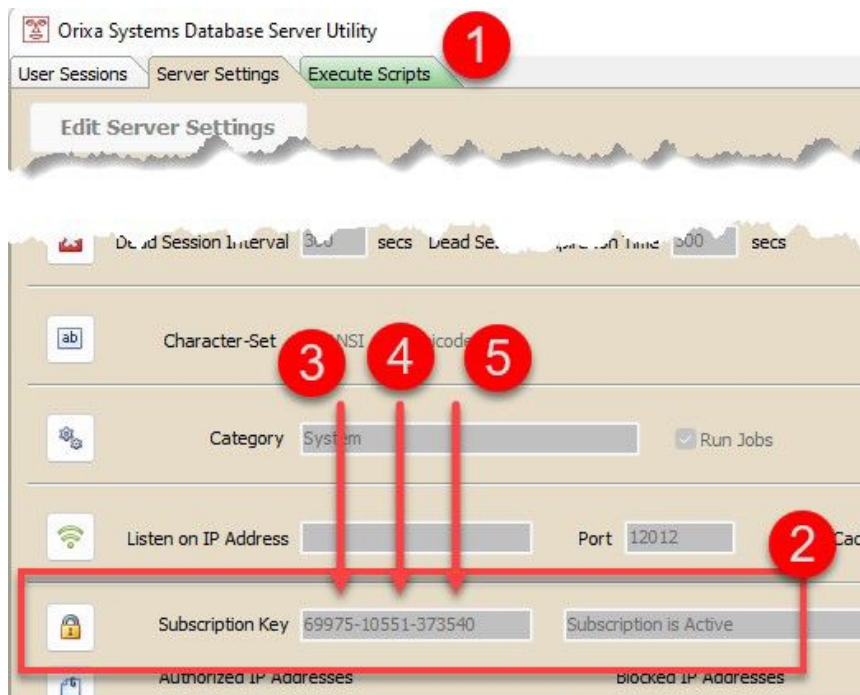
Orixa Systems Database Server Utility

User Sessions | Server Settings | Execute Scripts

1

Edit Server Settings

De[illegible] Session Interval 3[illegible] secs Dead Se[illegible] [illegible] 300 secs

ab Character-Set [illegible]NSI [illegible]icode

3 4 5

Category System Run Jobs

Listen on IP Address Port 12012 Cac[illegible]

2

Subscription Key 69975-10551-373540 Subscription is Active

Authorized IP Addresses Blocked IP Addresses